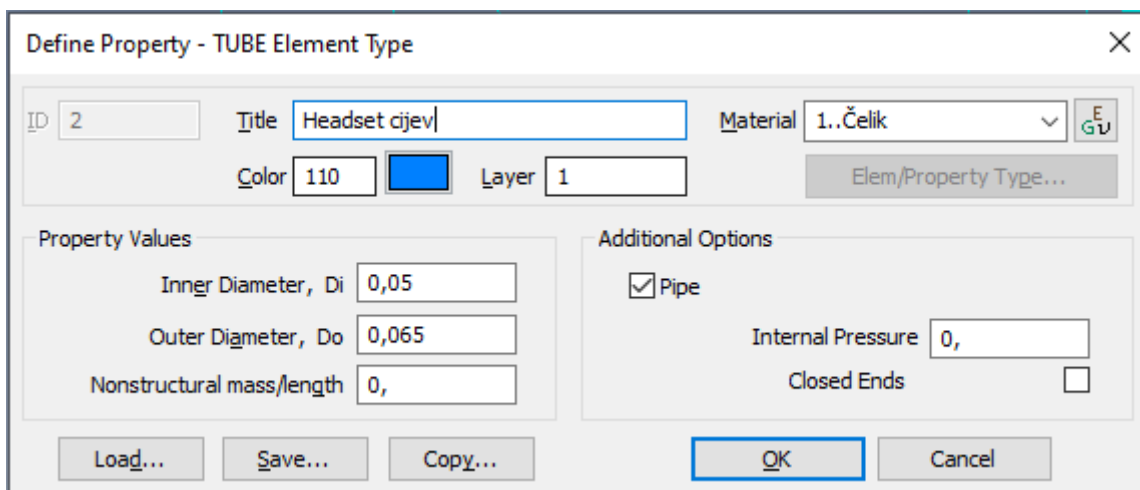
Define Property - TUBE Element Type

×

ID 2

Title Headset cijev

Material 1..Čelik

Color 110

Layer 1

Elem/Property Type...

Property Values

Inner Diameter, Di 0,05

Outer Diameter, Do 0,065

Nonstructural mass/length 0,

Additional Options

Pipe

Internal Pressure 0,

Closed Ends

Load...

Save...

Copy...

OK

Cancel